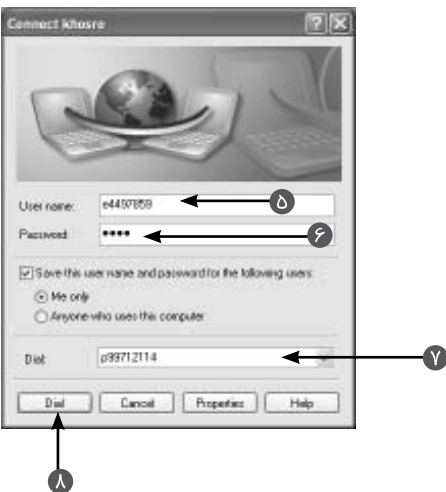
Connect khosro

User name: e4497859
Password: ****

Save this user name and password for the following users:
Me only
Anyone who uses this computer

Dial: p99712114

Dial Cancel Properties Help

۵
۶
۷
۸